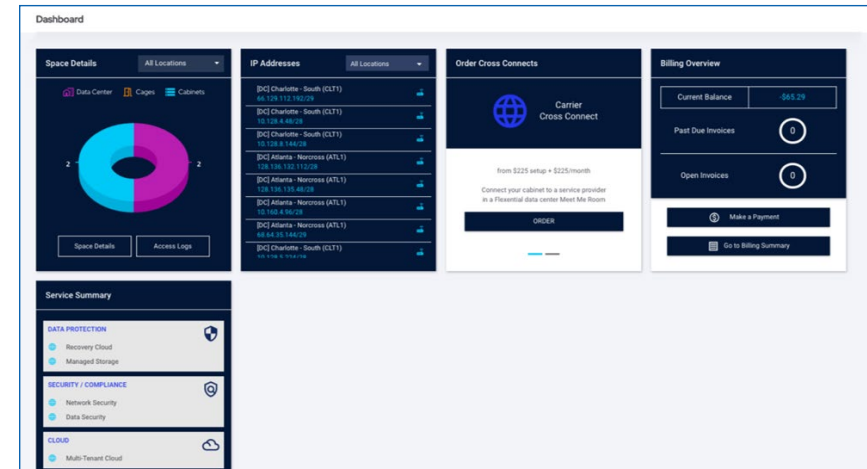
Dashboard

Space Details
All Locations
Data Center Cages Cabinets
2
2
Space Details
Access Logs

IP Addresses
All Locations
[DC] Charlotte - South (CLT1)
66.129.112.192/29
[DC] Charlotte - South (CLT1)
10.128.4.48/28
[DC] Charlotte - South (CLT1)
10.128.8.144/28
[DC] Atlanta - Norcross (ATL1)
128.136.132.112/28
[DC] Atlanta - Norcross (ATL1)
128.136.135.48/28
[DC] Atlanta - Norcross (ATL1)
10.160.4.96/28
[DC] Atlanta - Norcross (ATL1)
66.64.35.144/29
[DC] Charlotte - South (CLT1)
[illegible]

Order Cross Connects
Carrier
Cross Connect
from $225 setup + $225/month
Connect your cabinet to a service provider in a Flexential data center Meet Me Room
ORDER

Billing Overview
Current Balance
-$65.29
Past Due Invoices
0
Open Invoices
0
Make a Payment
Go to Billing Summary

Service Summary
DATA PROTECTION
Recovery Cloud
Managed Storage
SECURITY / COMPLIANCE
Network Security
Data Security
CLOUD
Multi-Tenant Cloud